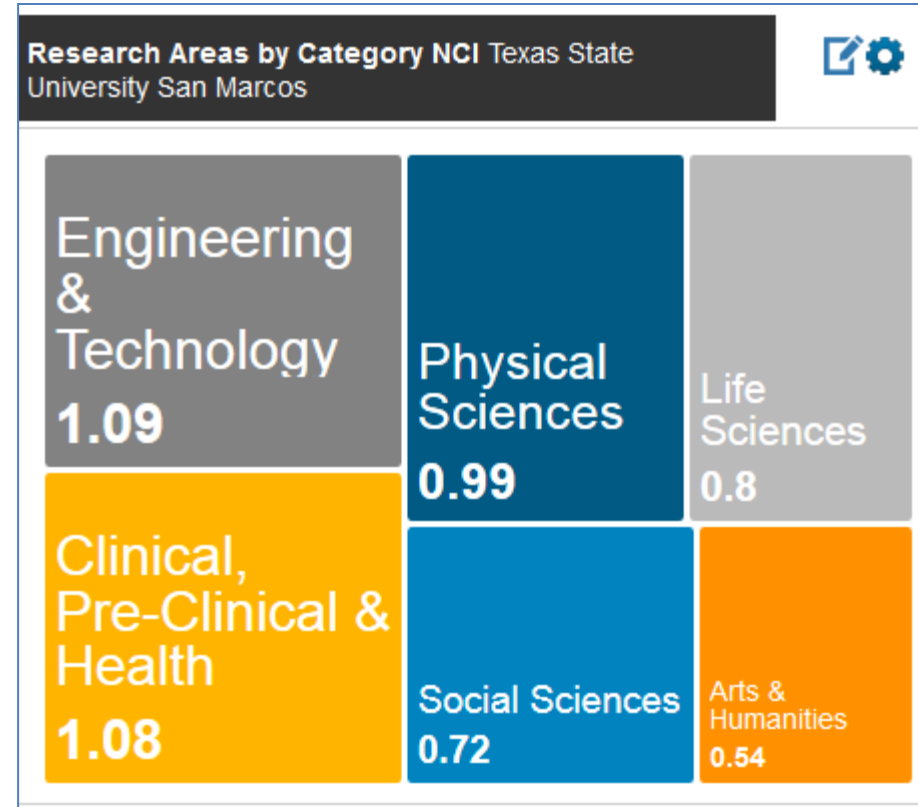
**Research Areas by Category NCI** Texas State University San Marcos

Engineering & Technology
1.09

Clinical, Pre-Clinical & Health
1.08

Physical Sciences
0.99

Life Sciences
0.8

Social Sciences
0.72

Arts & Humanities
0.54